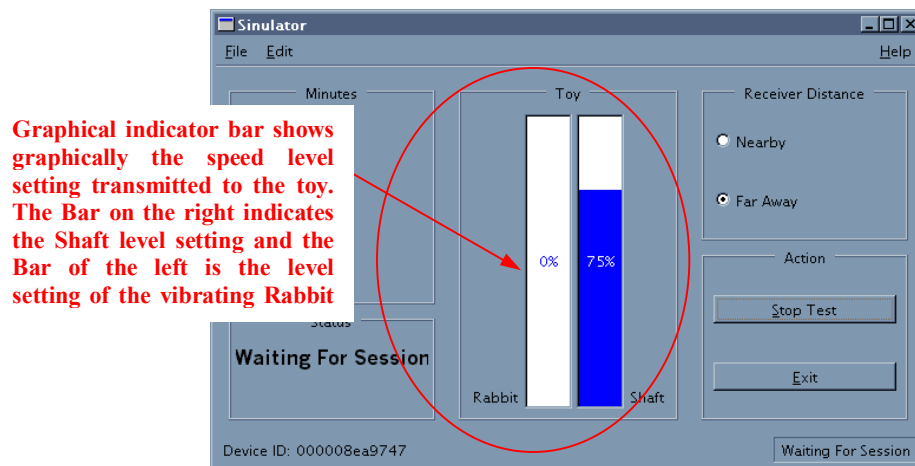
Sinulator

File Edit Help

Minutes

Toy

Receiver Distance

Graphical indicator bar shows graphically the speed level setting transmitted to the toy. The Bar on the right indicates the Shaft level setting and the Bar of the left is the level setting of the vibrating Rabbit

Nearby

Far Away

0%

75%

Action

Status

Stop Test

Waiting For Session

Exit

Rabbit

Shaft

Device ID: 000008ea9747

Waiting For Session